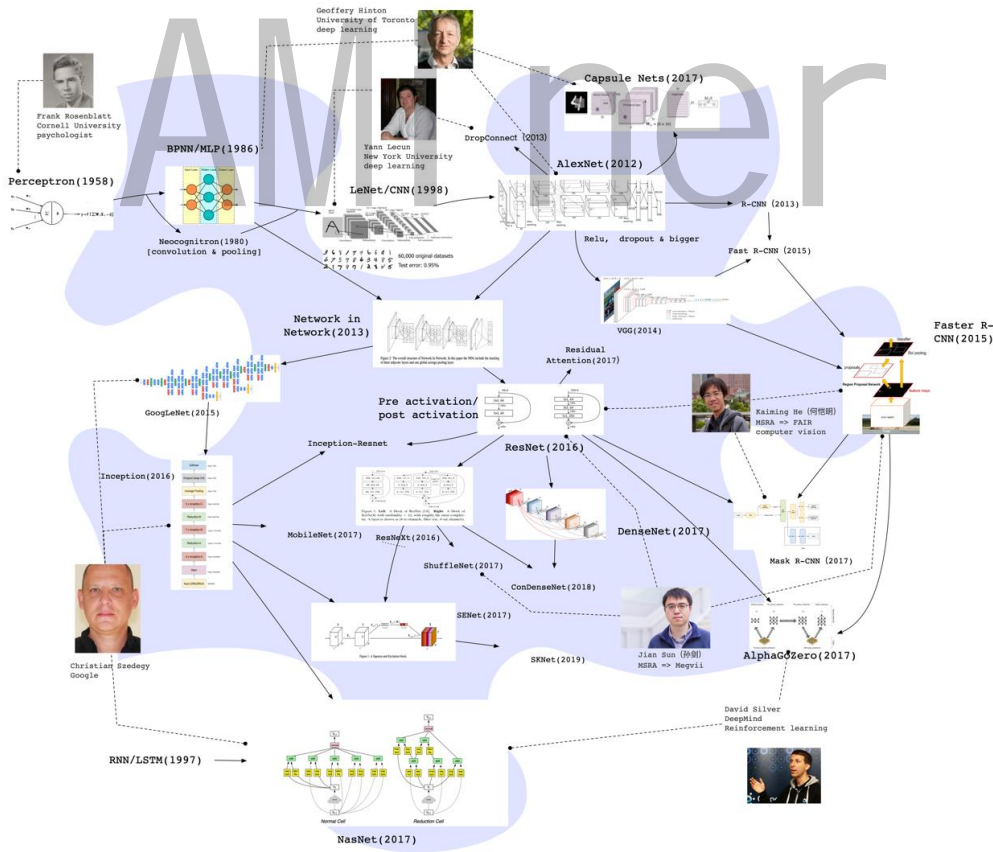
AMiner

Geoffrey Hinton
University of Toronto
deep learning

Capsule Nets(2017)

Frank Rosenblatt
Cornell University
psychologist

Yann Lecun
New York University
deep learning

DropConnect (2013)

AlexNet(2012)

BPNN/MLP(1986)

Perceptron(1958)

LeNet/CNN(1998)

R-CNN (2013)

Neocognitron(1980)
[convolution & pooling]

60,000 original datasets
Test error: 0.95%

Relu, dropout & bigger

Fast R-CNN (2015)

VGG(2014)

Network in Network(2013)

Faster R-CNN(2015)

Residual Attention(2017)

GoogLeNet(2015)

Pre activation/ post activation

Kaiming He (何恺明)
MSRA => FAIR
computer vision

Inception-Resnet

ResNet(2016)

Inception(2016)

DenseNet(2017)

MobileNet(2017)

ResNeXt(2016)

Mask R-CNN (2017)

ShuffleNet(2017)

ConDenseNet(2018)

SENet(2017)

Christian Szedegy
Google

SKNet(2019)

Jian Sun (孙剑)
MSRA => Megvii

AlphaGoZero(2017)

David Silver
DeepMind
Reinforcement learning

RNN/LSTM(1997)

Normal Cell

Reduction Cell

NasNet(2017)